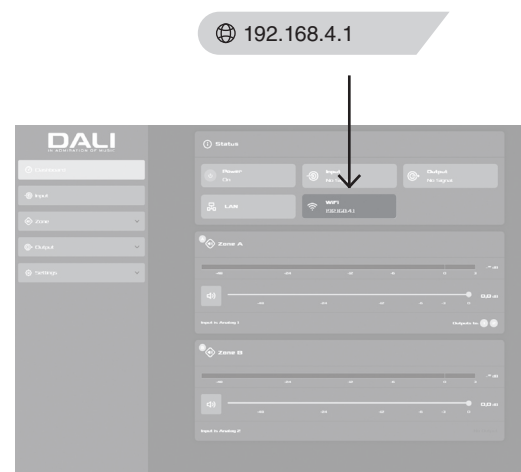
192.168.4.1

DALI
IN ADMIRATION OF MUSIC

Dashboard
Input
Zone
Output
Settings

Status

Power
On

Input
No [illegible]

Output
No Signal

LAN

WiFi
192.168.4.1

Zone A

Input A: Analog 1

Outputs to:

Zone B

Input A: Analog 2